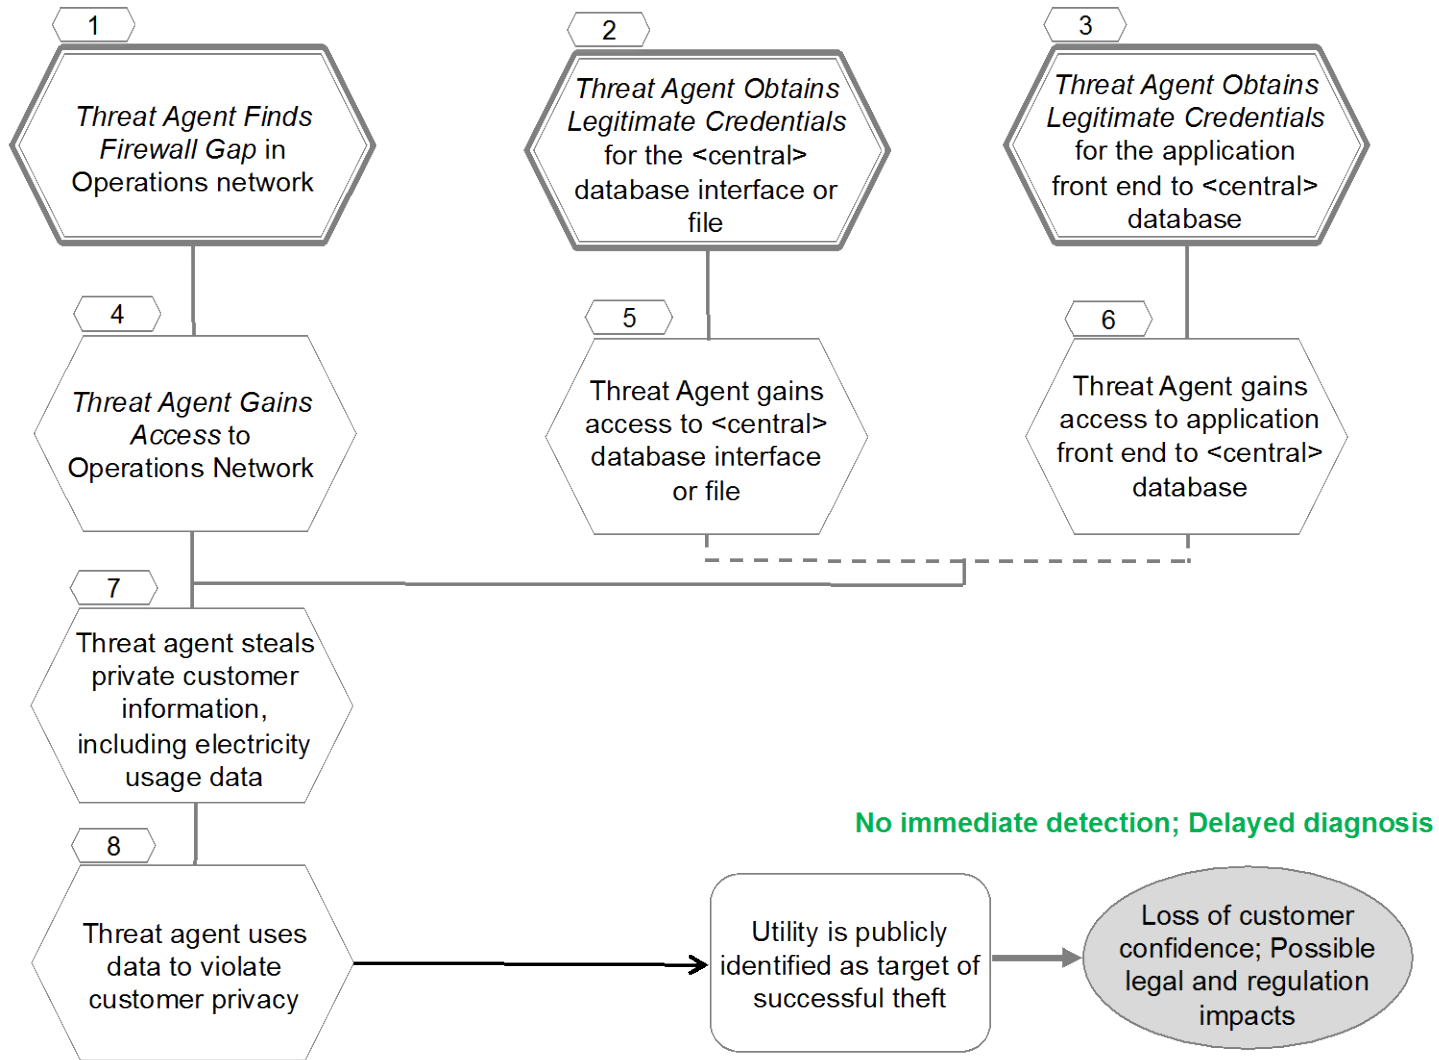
1

Threat Agent Finds Firewall Gap in Operations network

2

Threat Agent Obtains Legitimate Credentials for the <central> database interface or file

3

Threat Agent Obtains Legitimate Credentials for the application front end to <central> database

4

Threat Agent Gains Access to Operations Network

5

Threat Agent gains access to <central> database interface or file

6

Threat Agent gains access to application front end to <central> database

7

Threat agent steals private customer information, including electricity usage data

8

Threat agent uses data to violate customer privacy

No immediate detection; Delayed diagnosis

Utility is publicly identified as target of successful theft

Loss of customer confidence; Possible legal and regulation impacts